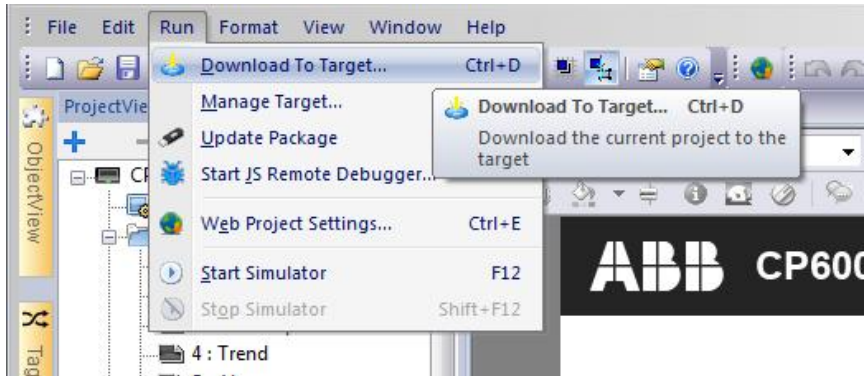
File Edit Run Format View Window Help

ProjectVie

ObjectView

Tag

CP

Download To Target... Ctrl+D

Manage Target...

Update Package

Start JS Remote Debugger...

Web Project Settings... Ctrl+E

Start Simulator F12

Stop Simulator Shift+F12

Download To Target... Ctrl+D

Download the current project to the target

4 : Trend

ABB CP600